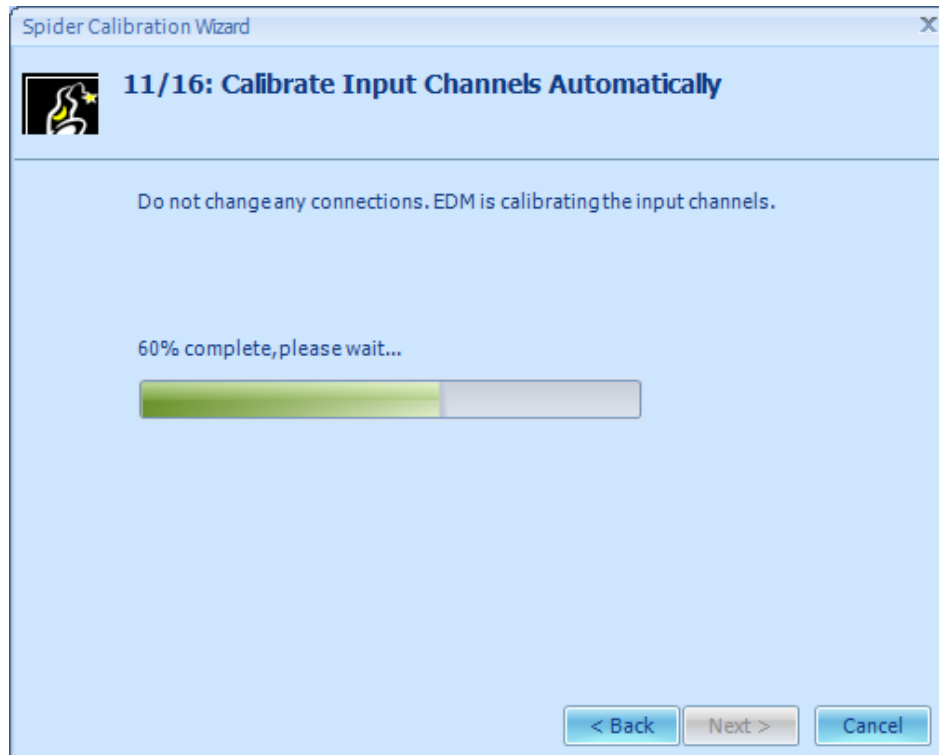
Spider Calibration Wizard

X

11/16: Calibrate Input Channels Automatically

Do not change any connections. EDM is calibrating the input channels.

60% complete, please wait...

< Back

Next >

Cancel